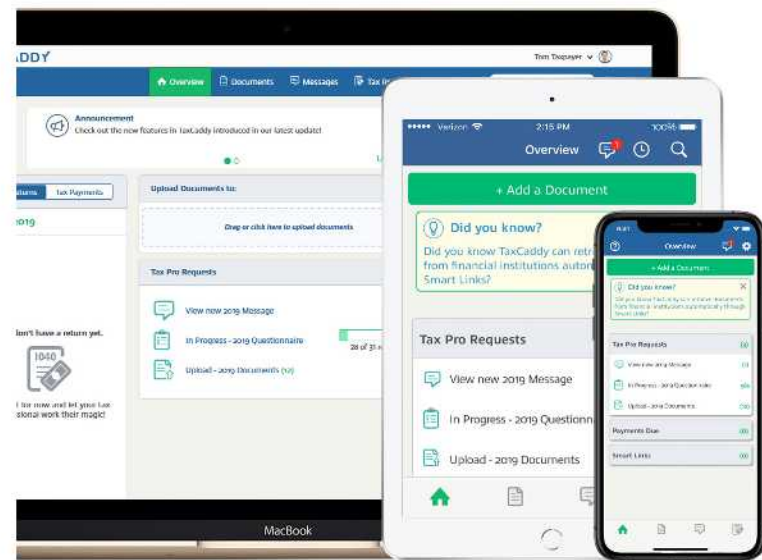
ADDY

Tom Taxpayer

Overview Documents Messages Tax

Announcement
Check out the new features in TaxCaddy introduced in our latest update!

Returns Tax Payments

2019

Upload Documents to:

Drag or click here to upload documents

Tax Pro Requests

View new 2019 Message

In Progress - 2019 Questionnaire

28 of 31

Upload - 2019 Documents (10)

don't have a return yet.

1040

for now and let your tax ssional work their magic!

MacBook

••••• Verizon 2:15 PM 100%

Overview

+ Add a Document

Did you know?

Did you know TaxCaddy can retr from financial institutions autom Smart Links?

Tax Pro Requests

View new 2019 Message

In Progress - 2019 Questionn

Upload - 2019 Documents

Overview

+ Add a Document

Did you know?

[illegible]

Tax Pro Requests

View new 2019 Message

In Progress - 2019 Questionnaire

Upload - 2019 Documents

Payments Due

Smart Links